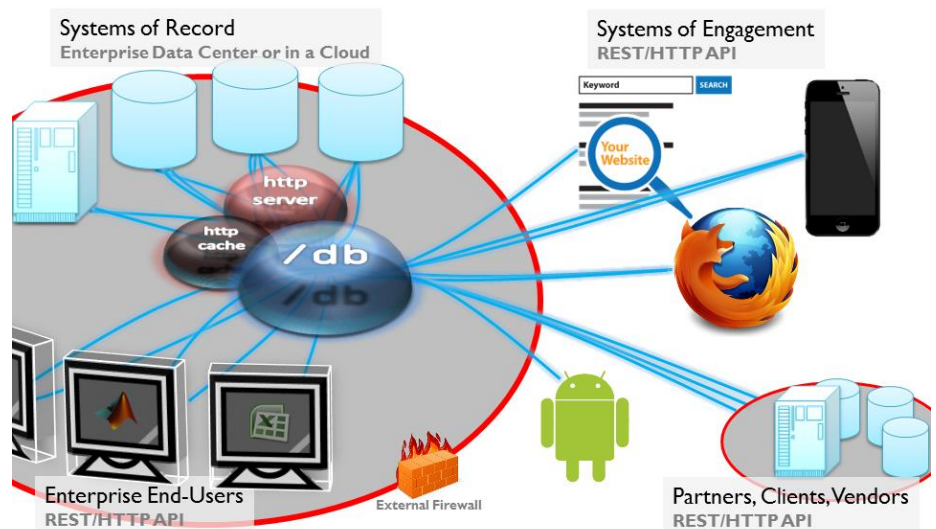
Systems of Record
Enterprise Data Center or in a Cloud

Systems of Engagement
REST/HTTP API

Keyword
SEARCH
Your Website

http server
http cache
/db
/db

Enterprise End-Users
REST/HTTP API

External Firewall

Partners, Clients, Vendors
REST/HTTP API